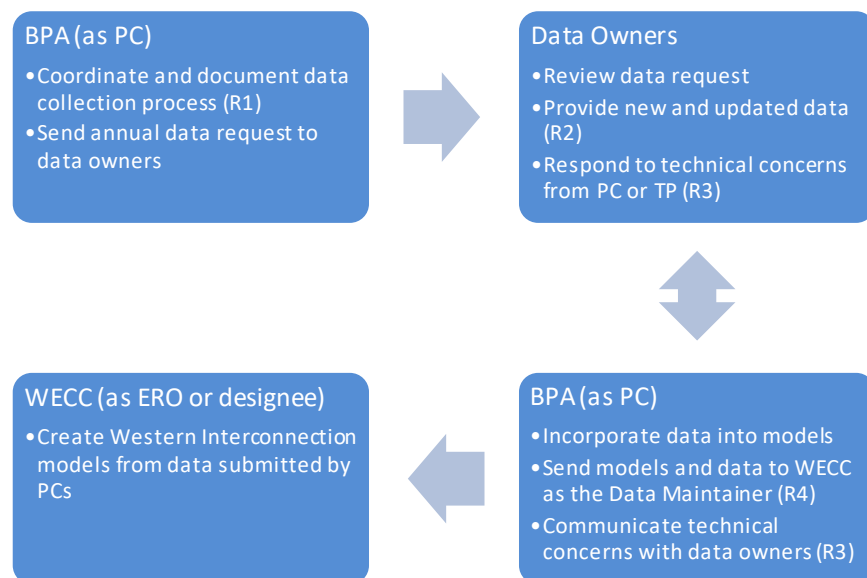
BPA (as PC)

•Coordinate and document data collection process (R1)
•Send annual data request to data owners

Data Owners

•Review data request
•Provide new and updated data (R2)
•Respond to technical concerns from PC or TP (R3)

BPA (as PC)

•Incorporate data into models
•Send models and data to WECC as the Data Maintainer (R4)
•Communicate technical concerns with data owners (R3)

WECC (as ERO or designee)

•Create Western Interconnection models from data submitted by PCs